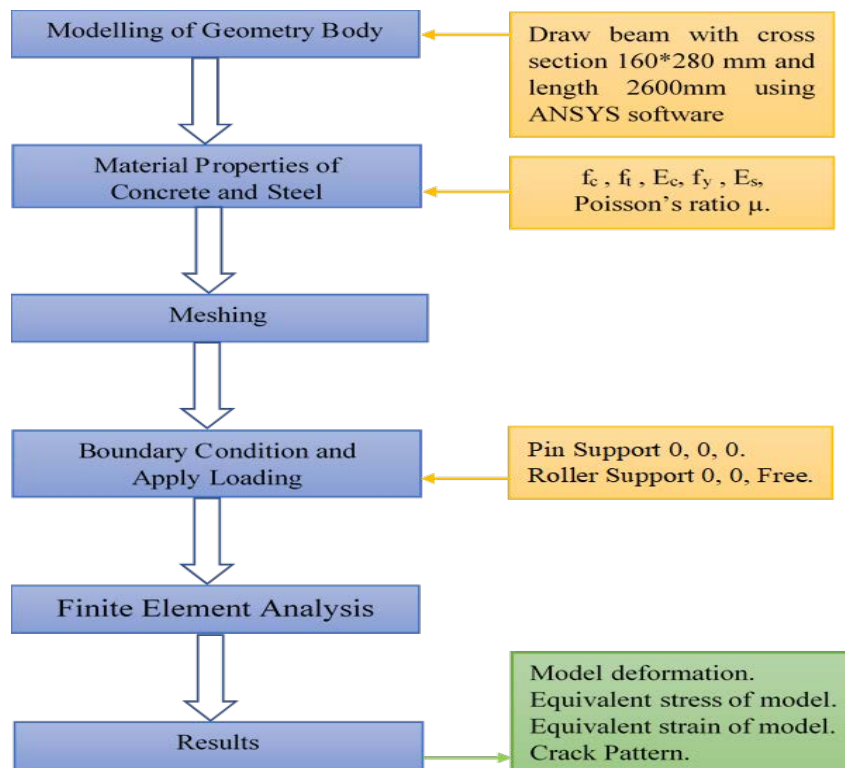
Modelling of Geometry Body

Draw beam with cross section 160*280 mm and length 2600mm using ANSYS software

Material Properties of Concrete and Steel

$f_c$ , $f_t$ , $E_c$, $f_y$ , $E_s$, Poisson's ratio μ.

Meshing

Boundary Condition and Apply Loading

Pin Support 0, 0, 0.
Roller Support 0, 0, Free.

Finite Element Analysis

Results

Model deformation.
Equivalent stress of model.
Equivalent strain of model.
Crack Pattern.